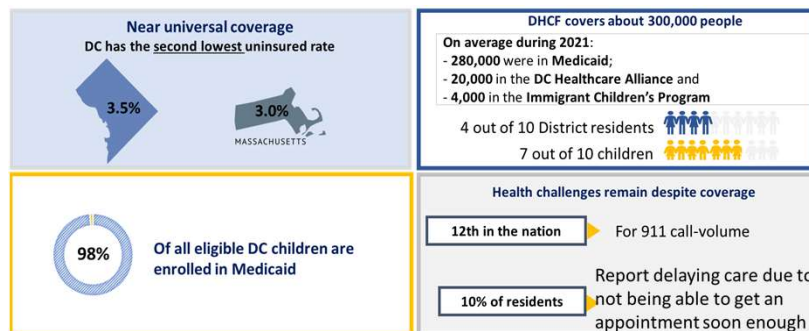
Near universal coverage
DC has the second lowest uninsured rate

3.5%

3.0%
MASSACHUSETTS

DHCF covers about 300,000 people
On average during 2021:
- 280,000 were in Medicaid;
- 20,000 in the DC Healthcare Alliance and
- 4,000 in the Immigrant Children's Program

4 out of 10 District residents
7 out of 10 children

98%
Of all eligible DC children are enrolled in Medicaid

Health challenges remain despite coverage

12th in the nation
For 911 call-volume

10% of residents
Report delaying care due to not being able to get an appointment soon enough